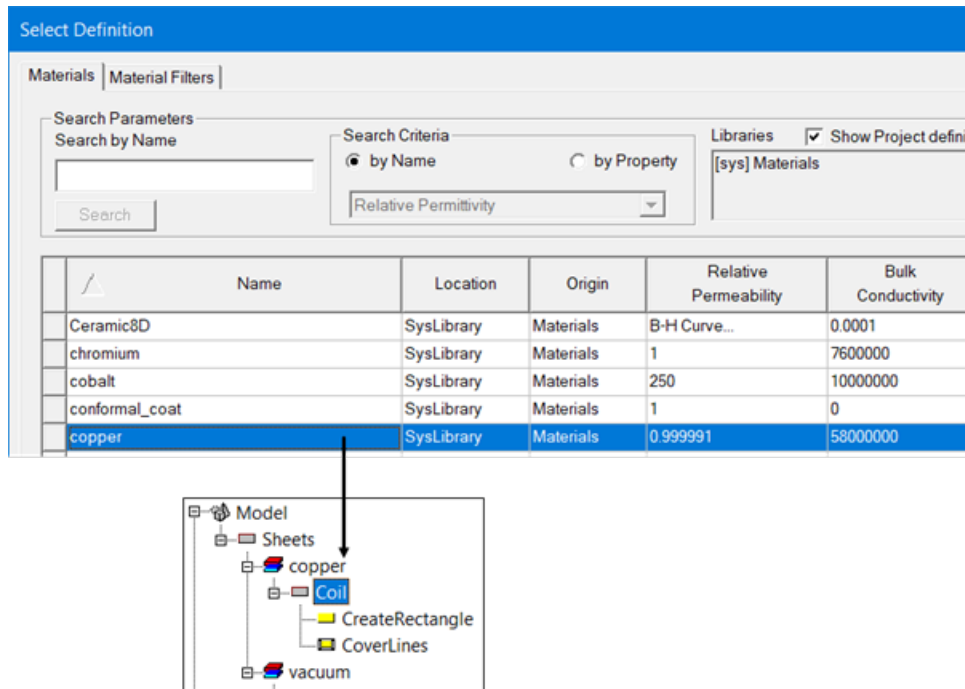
Select Definition

Materials | Material Filters

Search Parameters
Search by Name

Search

Search Criteria
by Name
by Property
Relative Permittivity

Libraries
Show Project defini
[sys] Materials

| | Name | Location | Origin | Relative Permeability | Bulk Conductivity |
|---|---|---|---|---|---|
| | Ceramic8D | SysLibrary | Materials | B-H Curve... | 0.0001 |
| | chromium | SysLibrary | Materials | 1 | 7600000 |
| | cobalt | SysLibrary | Materials | 250 | 10000000 |
| | conformal_coat | SysLibrary | Materials | 1 | 0 |
| | copper | SysLibrary | Materials | 0.999991 | 58000000 |

Model
Sheets
copper
Coil
CreateRectangle
CoverLines
vacuum